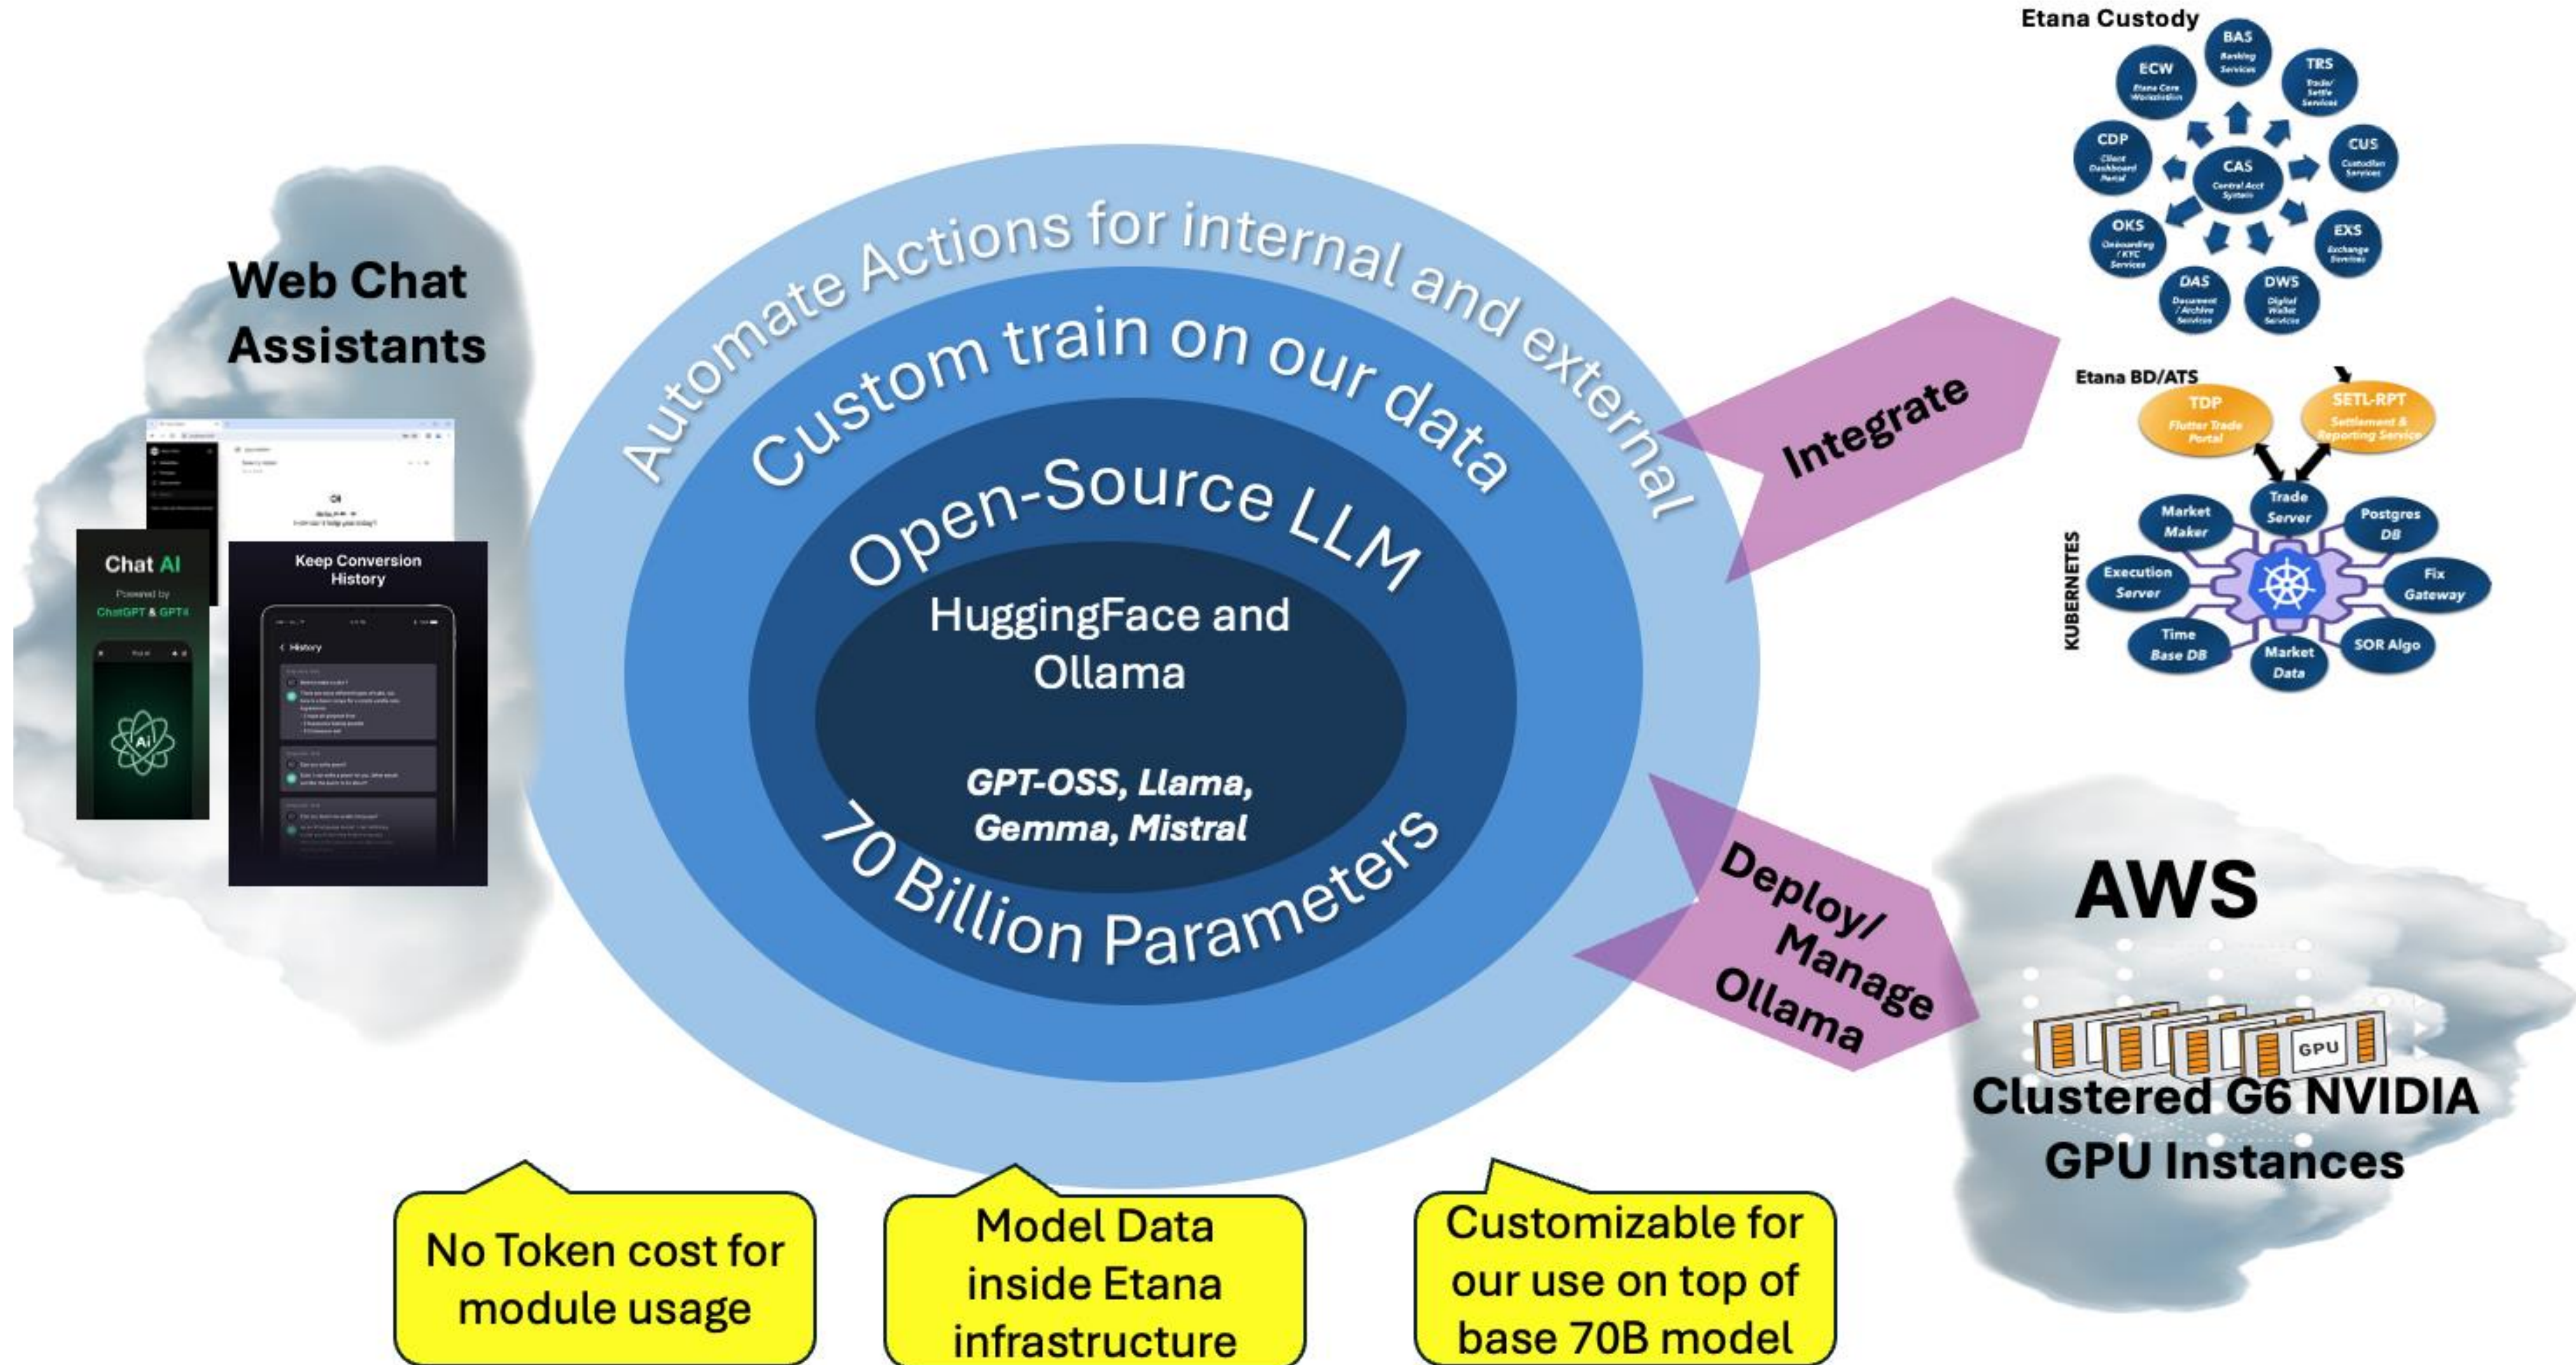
Web Chat Assistants

Chat AI
Powered by
ChatGPT & GPT4

Keep Conversion History

History

Automate Actions for internal and external

Custom train on our data

Open-Source LLM

HuggingFace and Ollama

GPT-OSS, Llama, Gemma, Mistral

70 Billion Parameters

Integrate

Deploy/ Manage Ollama

Etana Custody

BAS
Banking Services

TRS
Trade/ Settle Services

ECW
Etana Core Workstation

CDP
Client Dashboard Portal

CAS
Central Acct System

CUS
Custodian Services

OKS
Onboarding / KYC Services

EXS
Exchange Services

DAS
Document / Archive Services

DWS
Digital Wallet Services

Etana BD/ATS

TDP
Flutter Trade Portal

SETL-RPT
Settlement & Reporting Service

KUBERNETES

Market Maker

Trade Server

Postgres DB

Execution Server

Fix Gateway

Time Base DB

Market Data

SOR Algo

AWS

GPU

Clustered G6 NVIDIA GPU Instances

No Token cost for module usage

Model Data inside Etana infrastructure

Customizable for our use on top of base 70B model